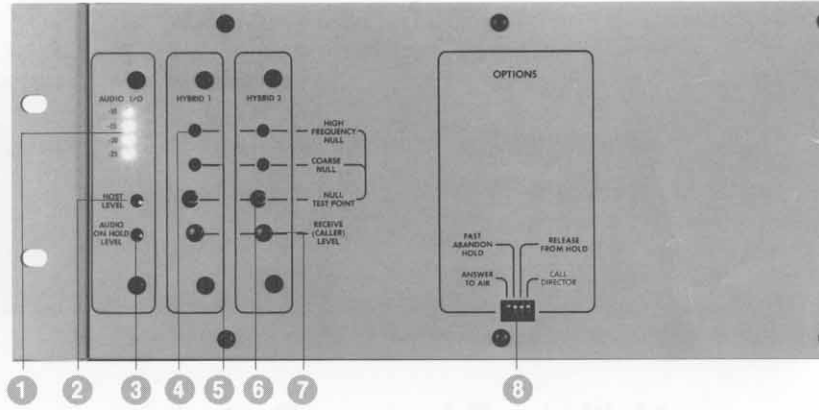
AUDIO I/O
-10
-5
-20
-25

HOST LEVEL

AUDIO ON HOLD LEVEL

HYBRID 1

HYBRID 2

HIGH FREQUENCY NULL

COARSE NULL

NULL TEST POINT

RECEIVE (CALLER) LEVEL

OPTIONS

PAST ABANDON HOLD

RELEASE FROM HOLD

ANSWER TO AIR

CALL DIRECTOR

1 2 3 4 5 6 7 8